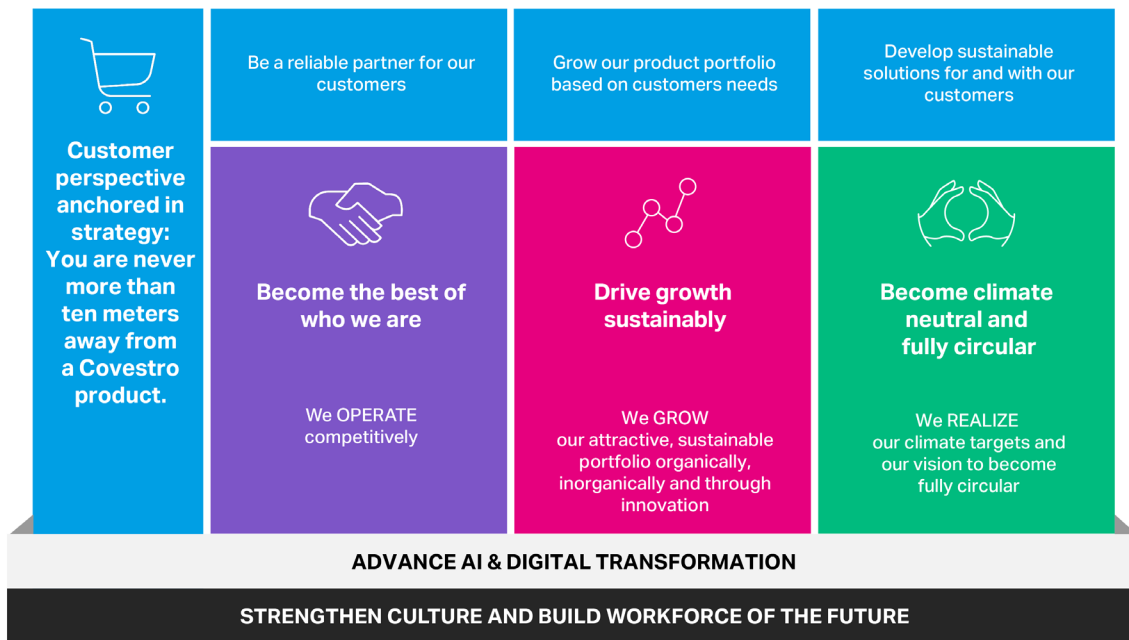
Customer perspective anchored in strategy: You are never more than ten meters away from a Covestro product.

Be a reliable partner for our customers

Become the best of who we are

We OPERATE competitively

Grow our product portfolio based on customers needs

Drive growth sustainably

We GROW our attractive, sustainable portfolio organically, inorganically and through innovation

Develop sustainable solutions for and with our customers

Become climate neutral and fully circular

We REALIZE our climate targets and our vision to become fully circular

ADVANCE AI & DIGITAL TRANSFORMATION

STRENGTHEN CULTURE AND BUILD WORKFORCE OF THE FUTURE